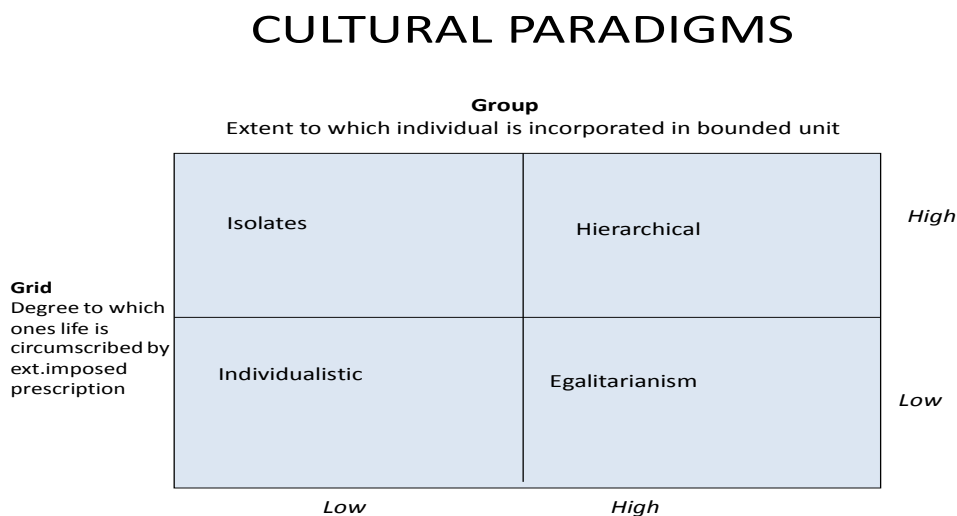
CULTURAL PARADIGMS

Group
Extent to which individual is incorporated in bounded unit

| Isolates | Hierarchical |
|---|---|
| Individualistic | Egalitarianism |

High

Grid
Degree to which ones life is circumscribed by ext.imposed prescription

Low

Low

High